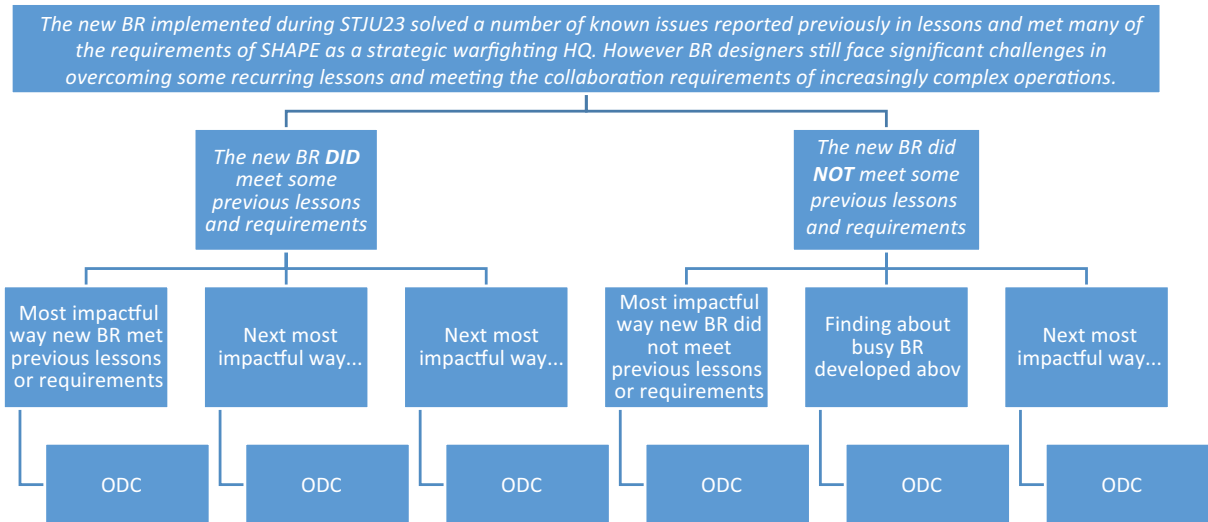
The new BR implemented during STJU23 solved a number of known issues reported previously in lessons and met many of the requirements of SHAPE as a strategic warfighting HQ. However BR designers still face significant challenges in overcoming some recurring lessons and meeting the collaboration requirements of increasingly complex operations.

The new BR **DID** meet some previous lessons and requirements

The new BR did **NOT** meet some previous lessons and requirements

Most impactful way new BR met previous lessons or requirements

ODC

Next most impactful way...

ODC

Next most impactful way...

ODC

Most impactful way new BR did not meet previous lessons or requirements

ODC

Finding about busy BR developed abov

ODC

Next most impactful way...

ODC